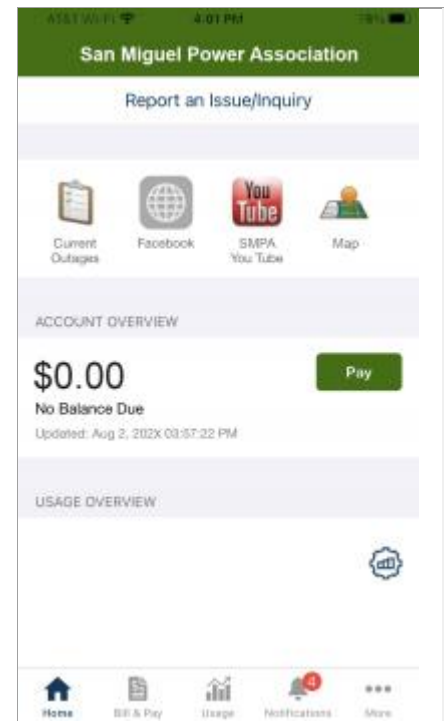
AT&T Wi-Fi 4:01 PM 78%

San Miguel Power Association

Report an Issue/Inquiry

Current Outages

Facebook

You Tube

SMPA You Tube

Map

ACCOUNT OVERVIEW

$0.00

Pay

No Balance Due

Updated: Aug 2, 202X 03:57:22 PM

USAGE OVERVIEW

Home

Bill & Pay

Usage

4

Notifications

More